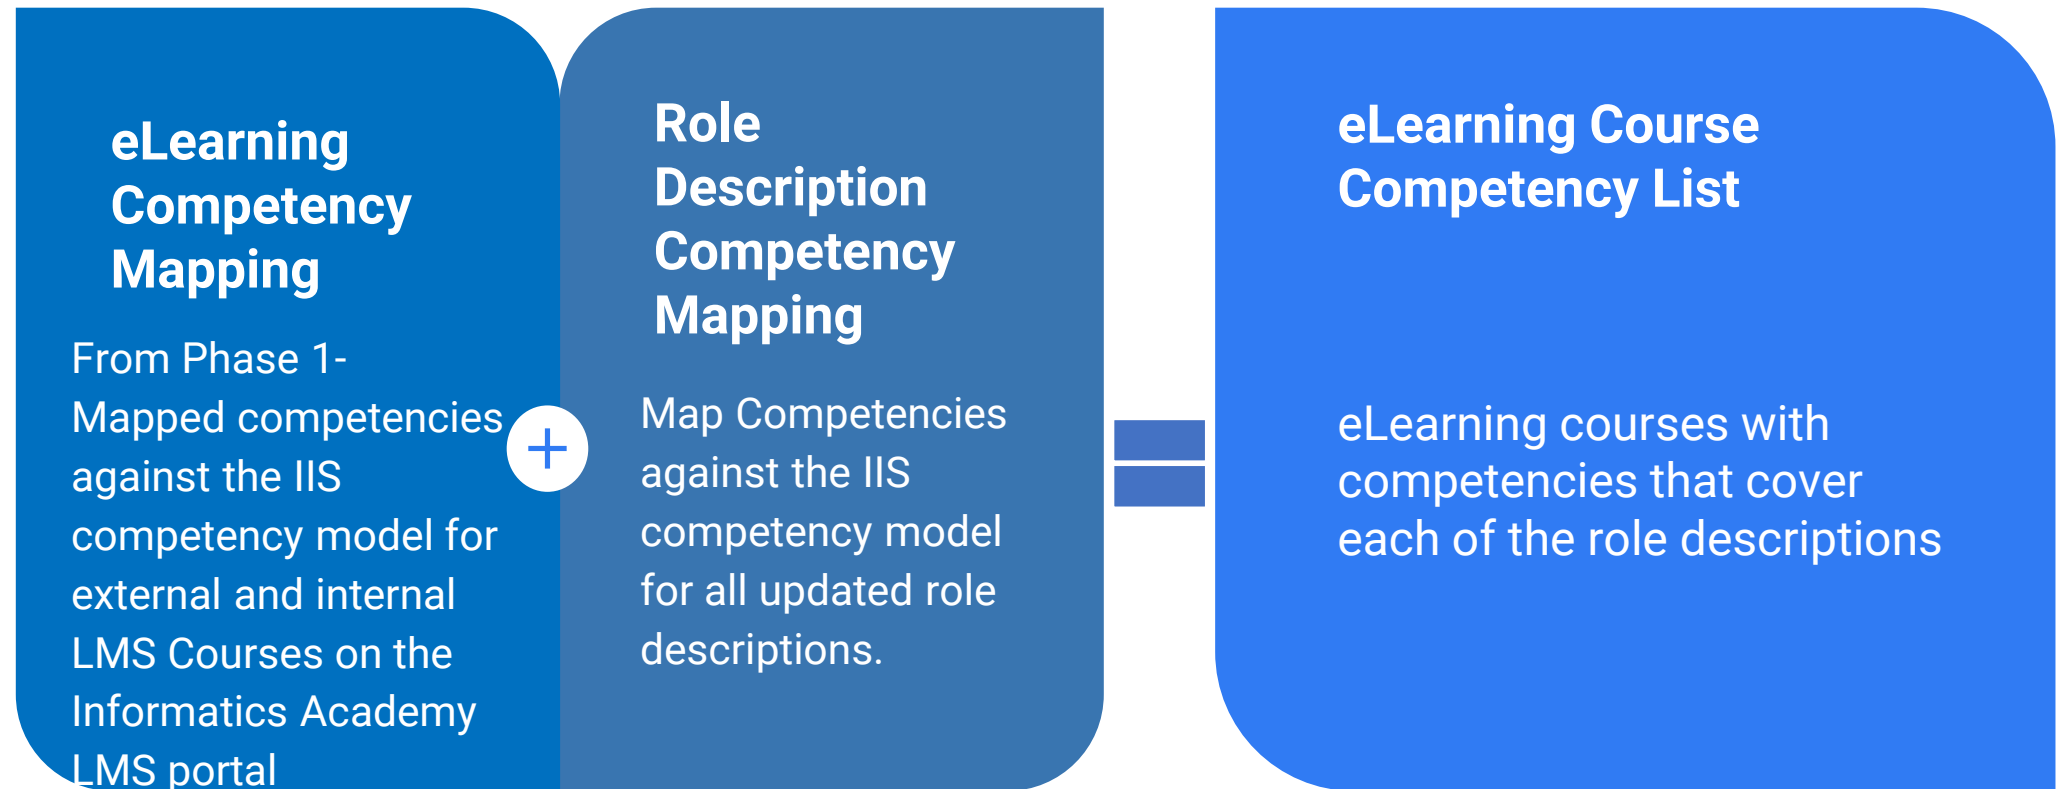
eLearning Competency Mapping

From Phase 1- Mapped competencies against the IIS competency model for external and internal LMS Courses on the Informatics Academy LMS portal

+

Role Description Competency Mapping

Map Competencies against the IIS competency model for all updated role descriptions.

eLearning Course Competency List

eLearning courses with competencies that cover each of the role descriptions